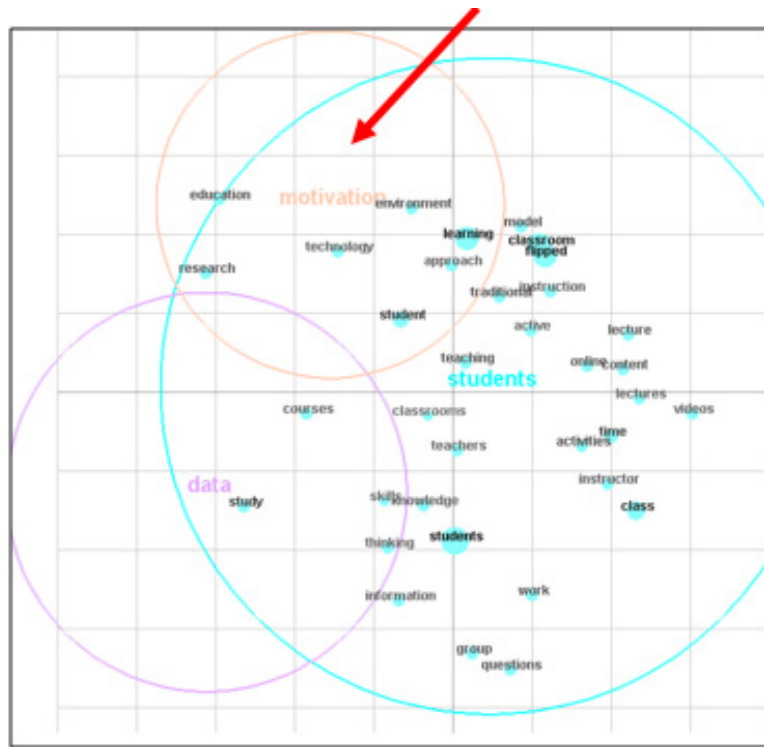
education
motivation
environment
model
learning
classroom
flipped
technology
research
approach
traditional
instruction
student
active
lecture
teaching
online
content
students
lectures
courses
classrooms
videos
time
activities
teachers
instructor
data
study
skills
knowledge
class
students
thinking
information
work
group
questions